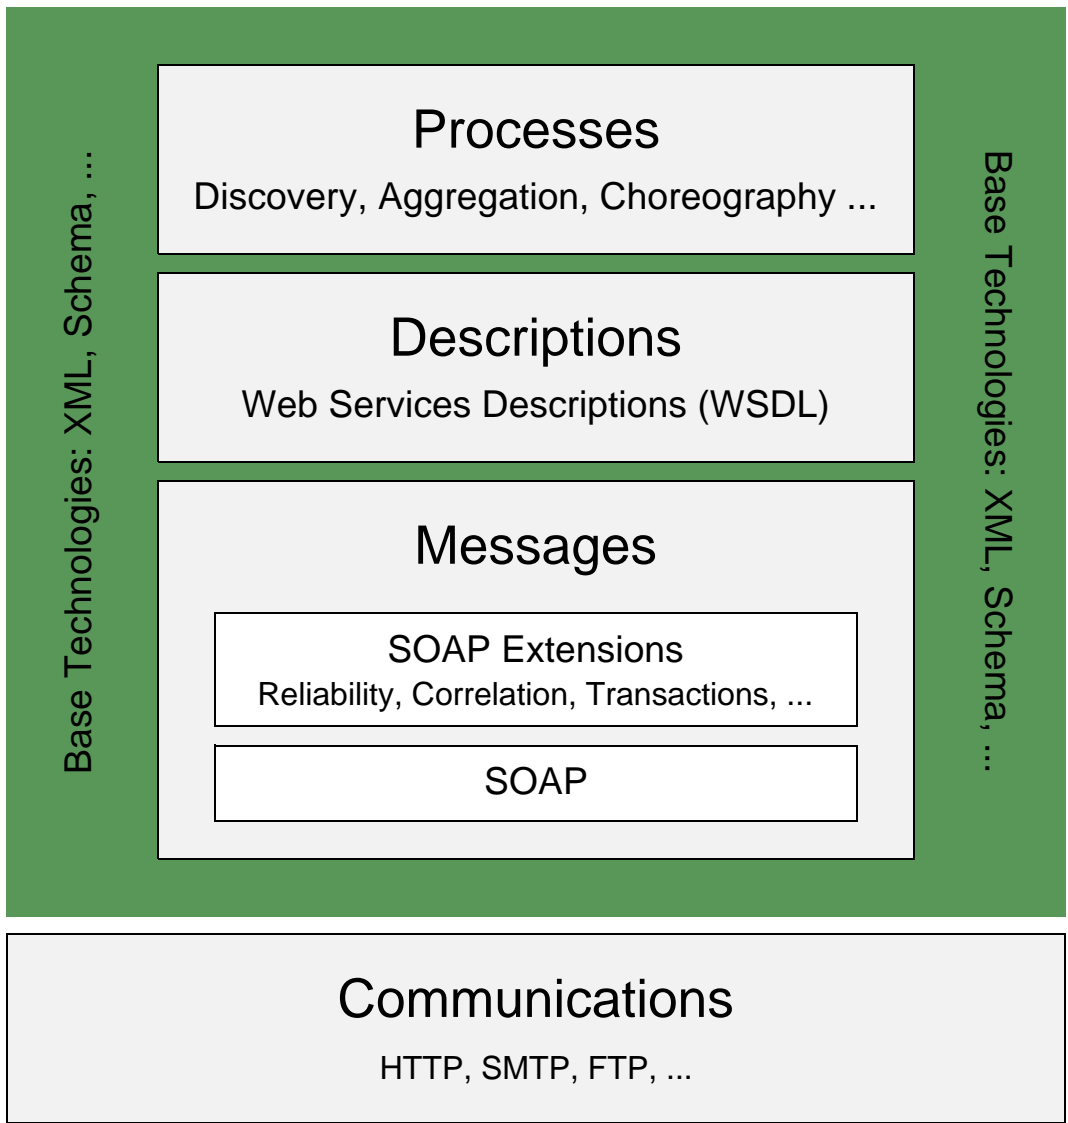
Base Technologies: XML, Schema, ...

Processes

Discovery, Aggregation, Choreography ...

Descriptions

Web Services Descriptions (WSDL)

Messages

SOAP Extensions

Reliability, Correlation, Transactions, ...

SOAP

Base Technologies: XML, Schema, ...

Communications

HTTP, SMTP, FTP, ...